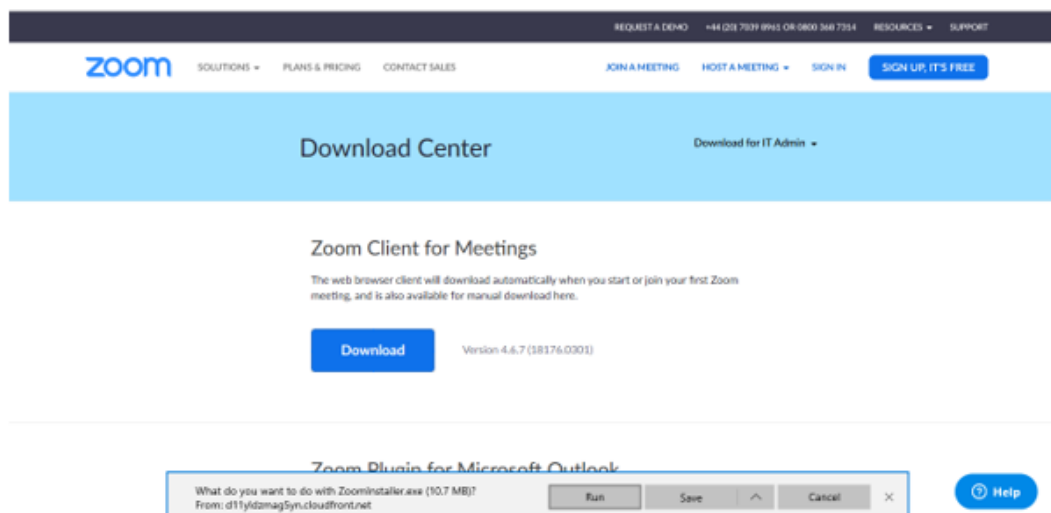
REQUEST A DEMO +44 (20) 7039 8961 OR 0800 368 7314 RESOURCES ▾ SUPPORT

zoom SOLUTIONS ▾ PLANS & PRICING CONTACT SALES JOIN A MEETING HOST A MEETING ▾ SIGN IN SIGN UP, IT'S FREE

Download Center

Download for IT Admin ▾

Zoom Client for Meetings

The web browser client will download automatically when you start or join your first Zoom meeting, and is also available for manual download here.

Download

Version 4.6.7 (18176.0301)

Zoom Plugin for Microsoft Outlook

What do you want to do with ZoomInstaller.exe (10.7 MB)?
From: d11yldzmag5yn.cloudfront.net

Run Save Cancel ×

Help